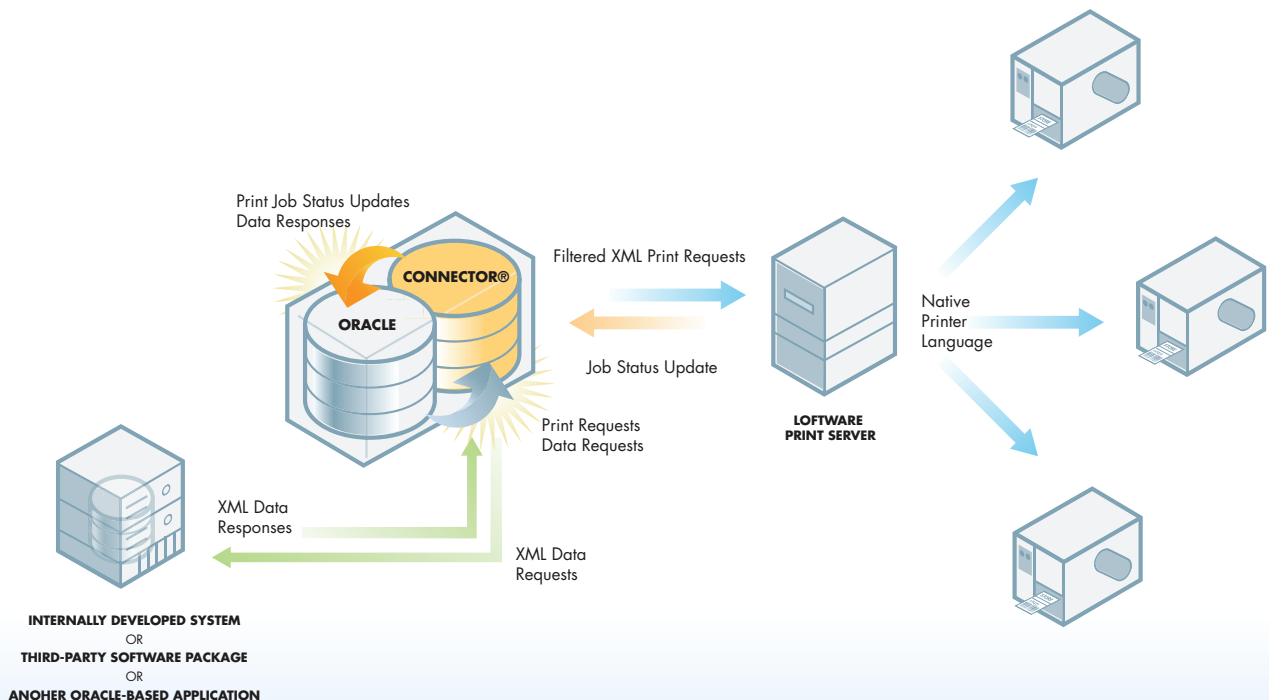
Print Job Status Updates
Data Responses

CONNECTOR®

ORACLE

Filtered XML Print Requests

Job Status Update

Print Requests
Data Requests

LOFTWARE
PRINT SERVER

Native
Printer
Language

XML Data
Responses

XML Data
Requests

INTERNALLY DEVELOPED SYSTEM
OR
THIRD-PARTY SOFTWARE PACKAGE
OR
ANOHER ORACLE-BASED APPLICATION